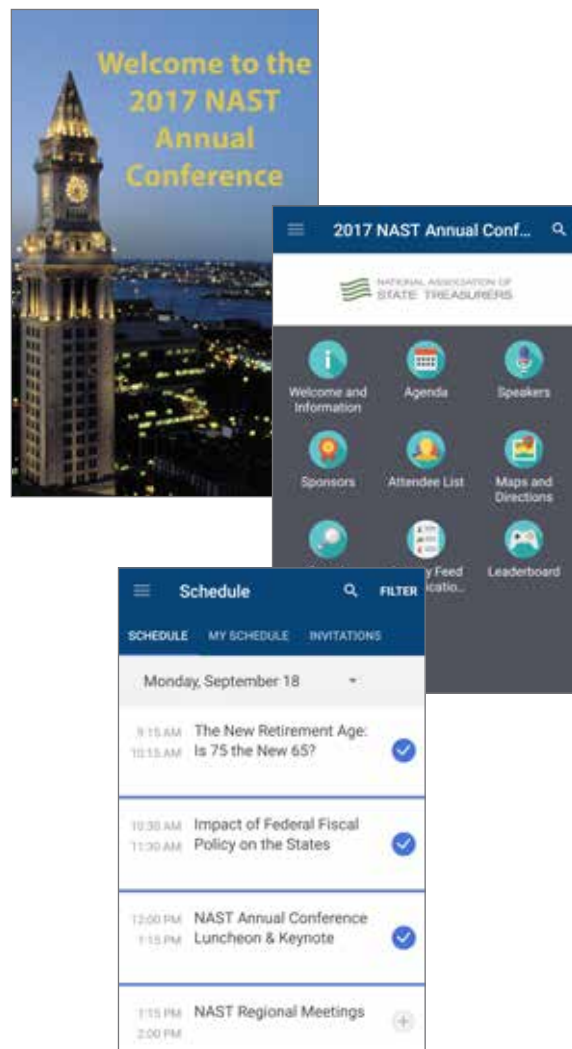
Welcome to the 2017 NAST Annual Conference

2017 NAST Annual Conf...

NATIONAL ASSOCIATION OF STATE TREASURERS

Welcome and Information

Agenda

Speakers

Sponsors

Attendee List

Maps and Directions

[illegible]

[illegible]y Feed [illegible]catio...

Leaderboard

Schedule

FILTER

SCHEDULE

MY SCHEDULE

INVITATIONS

Monday, September 18

9:15 AM
10:15 AM
The New Retirement Age: Is 75 the New 65?

10:30 AM
11:30 AM
Impact of Federal Fiscal Policy on the States

12:00 PM
1:15 PM
NAST Annual Conference Luncheon & Keynote

1:15 PM
2:00 PM
NAST Regional Meetings